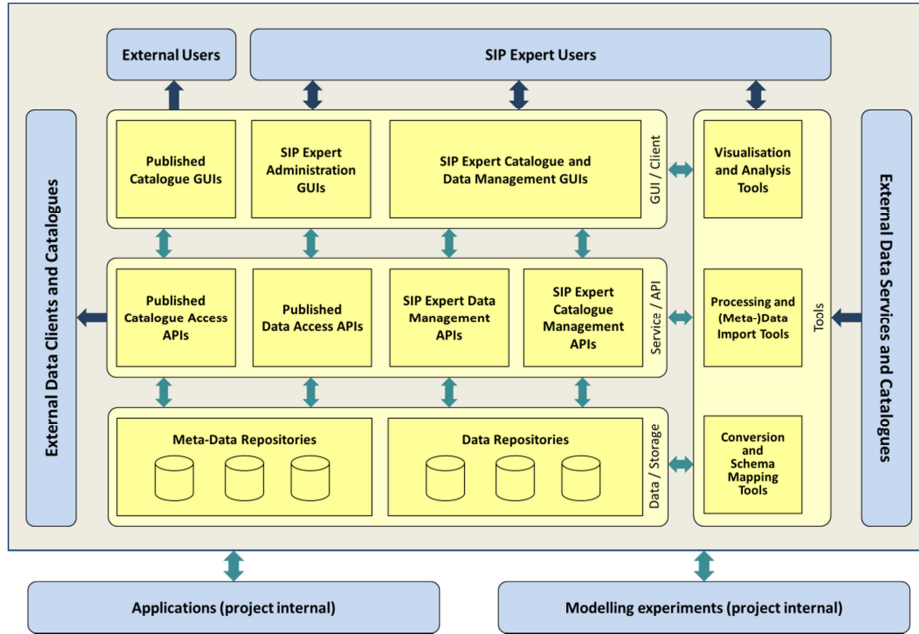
External Users

SIP Expert Users

External Data Clients and Catalogues

Published Catalogue GUIs

SIP Expert Administration GUIs

SIP Expert Catalogue and Data Management GUIs

GUI / Client

Visualisation and Analysis Tools

External Data Services and Catalogues

Published Catalogue Access APIs

Published Data Access APIs

SIP Expert Data Management APIs

SIP Expert Catalogue Management APIs

Service / API

Processing and (Meta-)Data Import Tools

Tools

Meta-Data Repositories

Data Repositories

Data / Storage

Conversion and Schema Mapping Tools

Applications (project internal)

Modelling experiments (project internal)